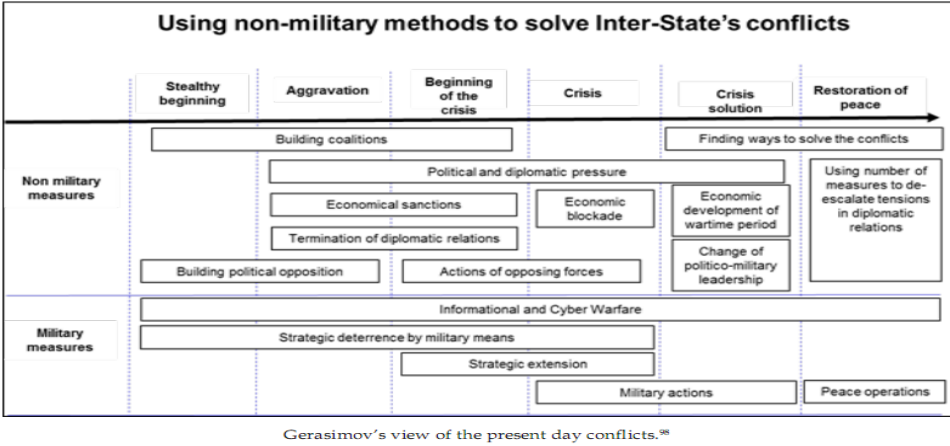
Using non-military methods to solve Inter-State's conflicts

Stealthy beginning

Aggravation

Beginning of the crisis

Crisis

Crisis solution

Restoration of peace

Non military measures

Building coalitions

Finding ways to solve the conflicts

Political and diplomatic pressure

Using number of measures to de-escalate tensions in diplomatic relations

Economical sanctions

Economic blockade

Economic development of wartime period

Termination of diplomatic relations

Change of politico-military leadership

Building political opposition

Actions of opposing forces

Military measures

Informational and Cyber Warfare

Strategic deterrence by military means

Strategic extension

Military actions

Peace operations

Gerasimov's view of the present day conflicts.$^{98}$